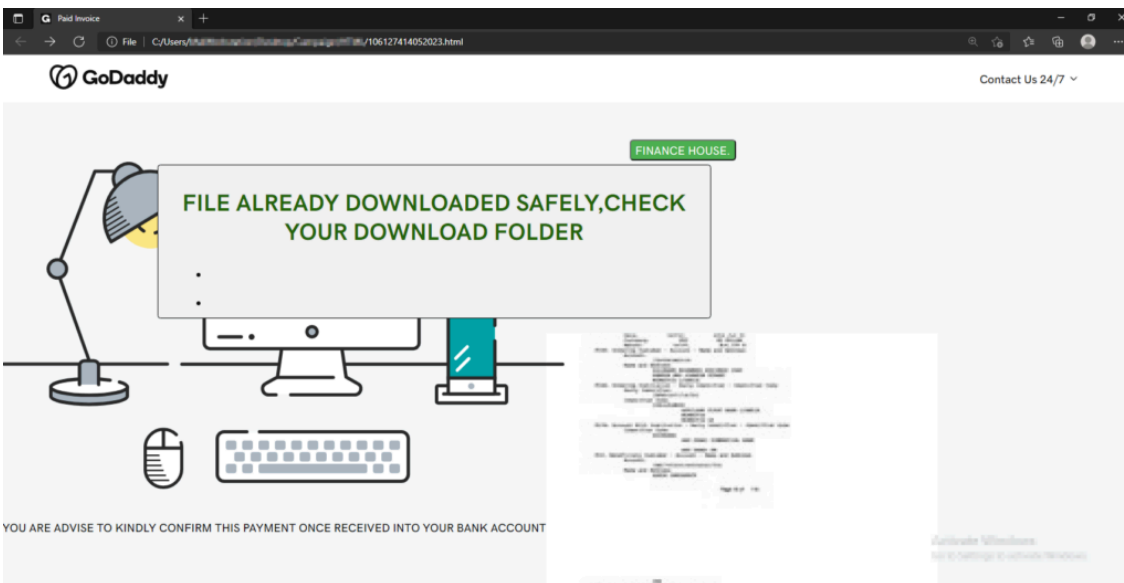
Paid Invoice
File | C:/Users/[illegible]/106127414052023.html

GoDaddy

Contact Us 24/7

FINANCE HOUSE.

FILE ALREADY DOWNLOADED SAFELY,CHECK YOUR DOWNLOAD FOLDER

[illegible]

YOU ARE ADVISE TO KINDLY CONFIRM THIS PAYMENT ONCE RECEIVED INTO YOUR BANK ACCOUNT

Activate Windows
Go to Settings to activate Windows.